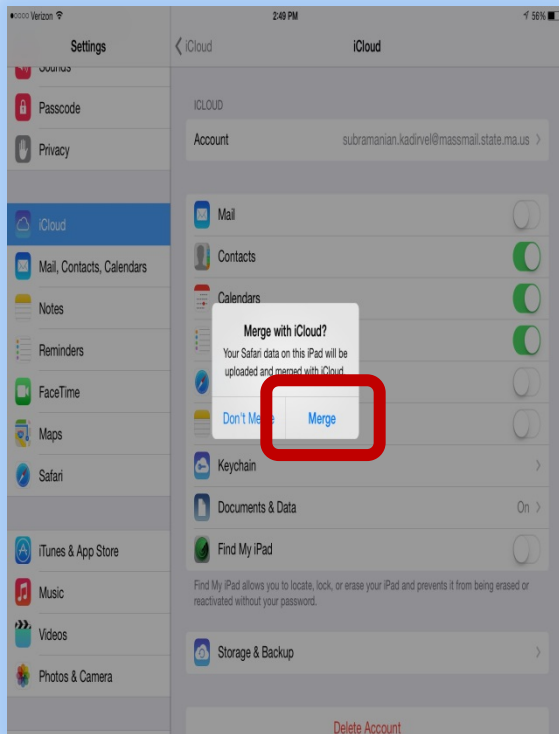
Verizon
2:49 PM
56%

Settings
Sounds
Passcode
Privacy
iCloud
Mail, Contacts, Calendars
Notes
Reminders
FaceTime
Maps
Safari
iTunes & App Store
Music
Videos
Photos & Camera

iCloud
iCloud

ICLOUD
Account subramanian.kadirvel@massmail.state.ma.us

Mail
Contacts
Calendars

Merge with iCloud?
Your Safari data on this iPad will be uploaded and merged with iCloud.
Don't Merge
Merge

Keychain
Documents & Data On
Find My iPad
Find My iPad allows you to locate, lock, or erase your iPad and prevents it from being erased or reactivated without your password.

Storage & Backup

Delete Account